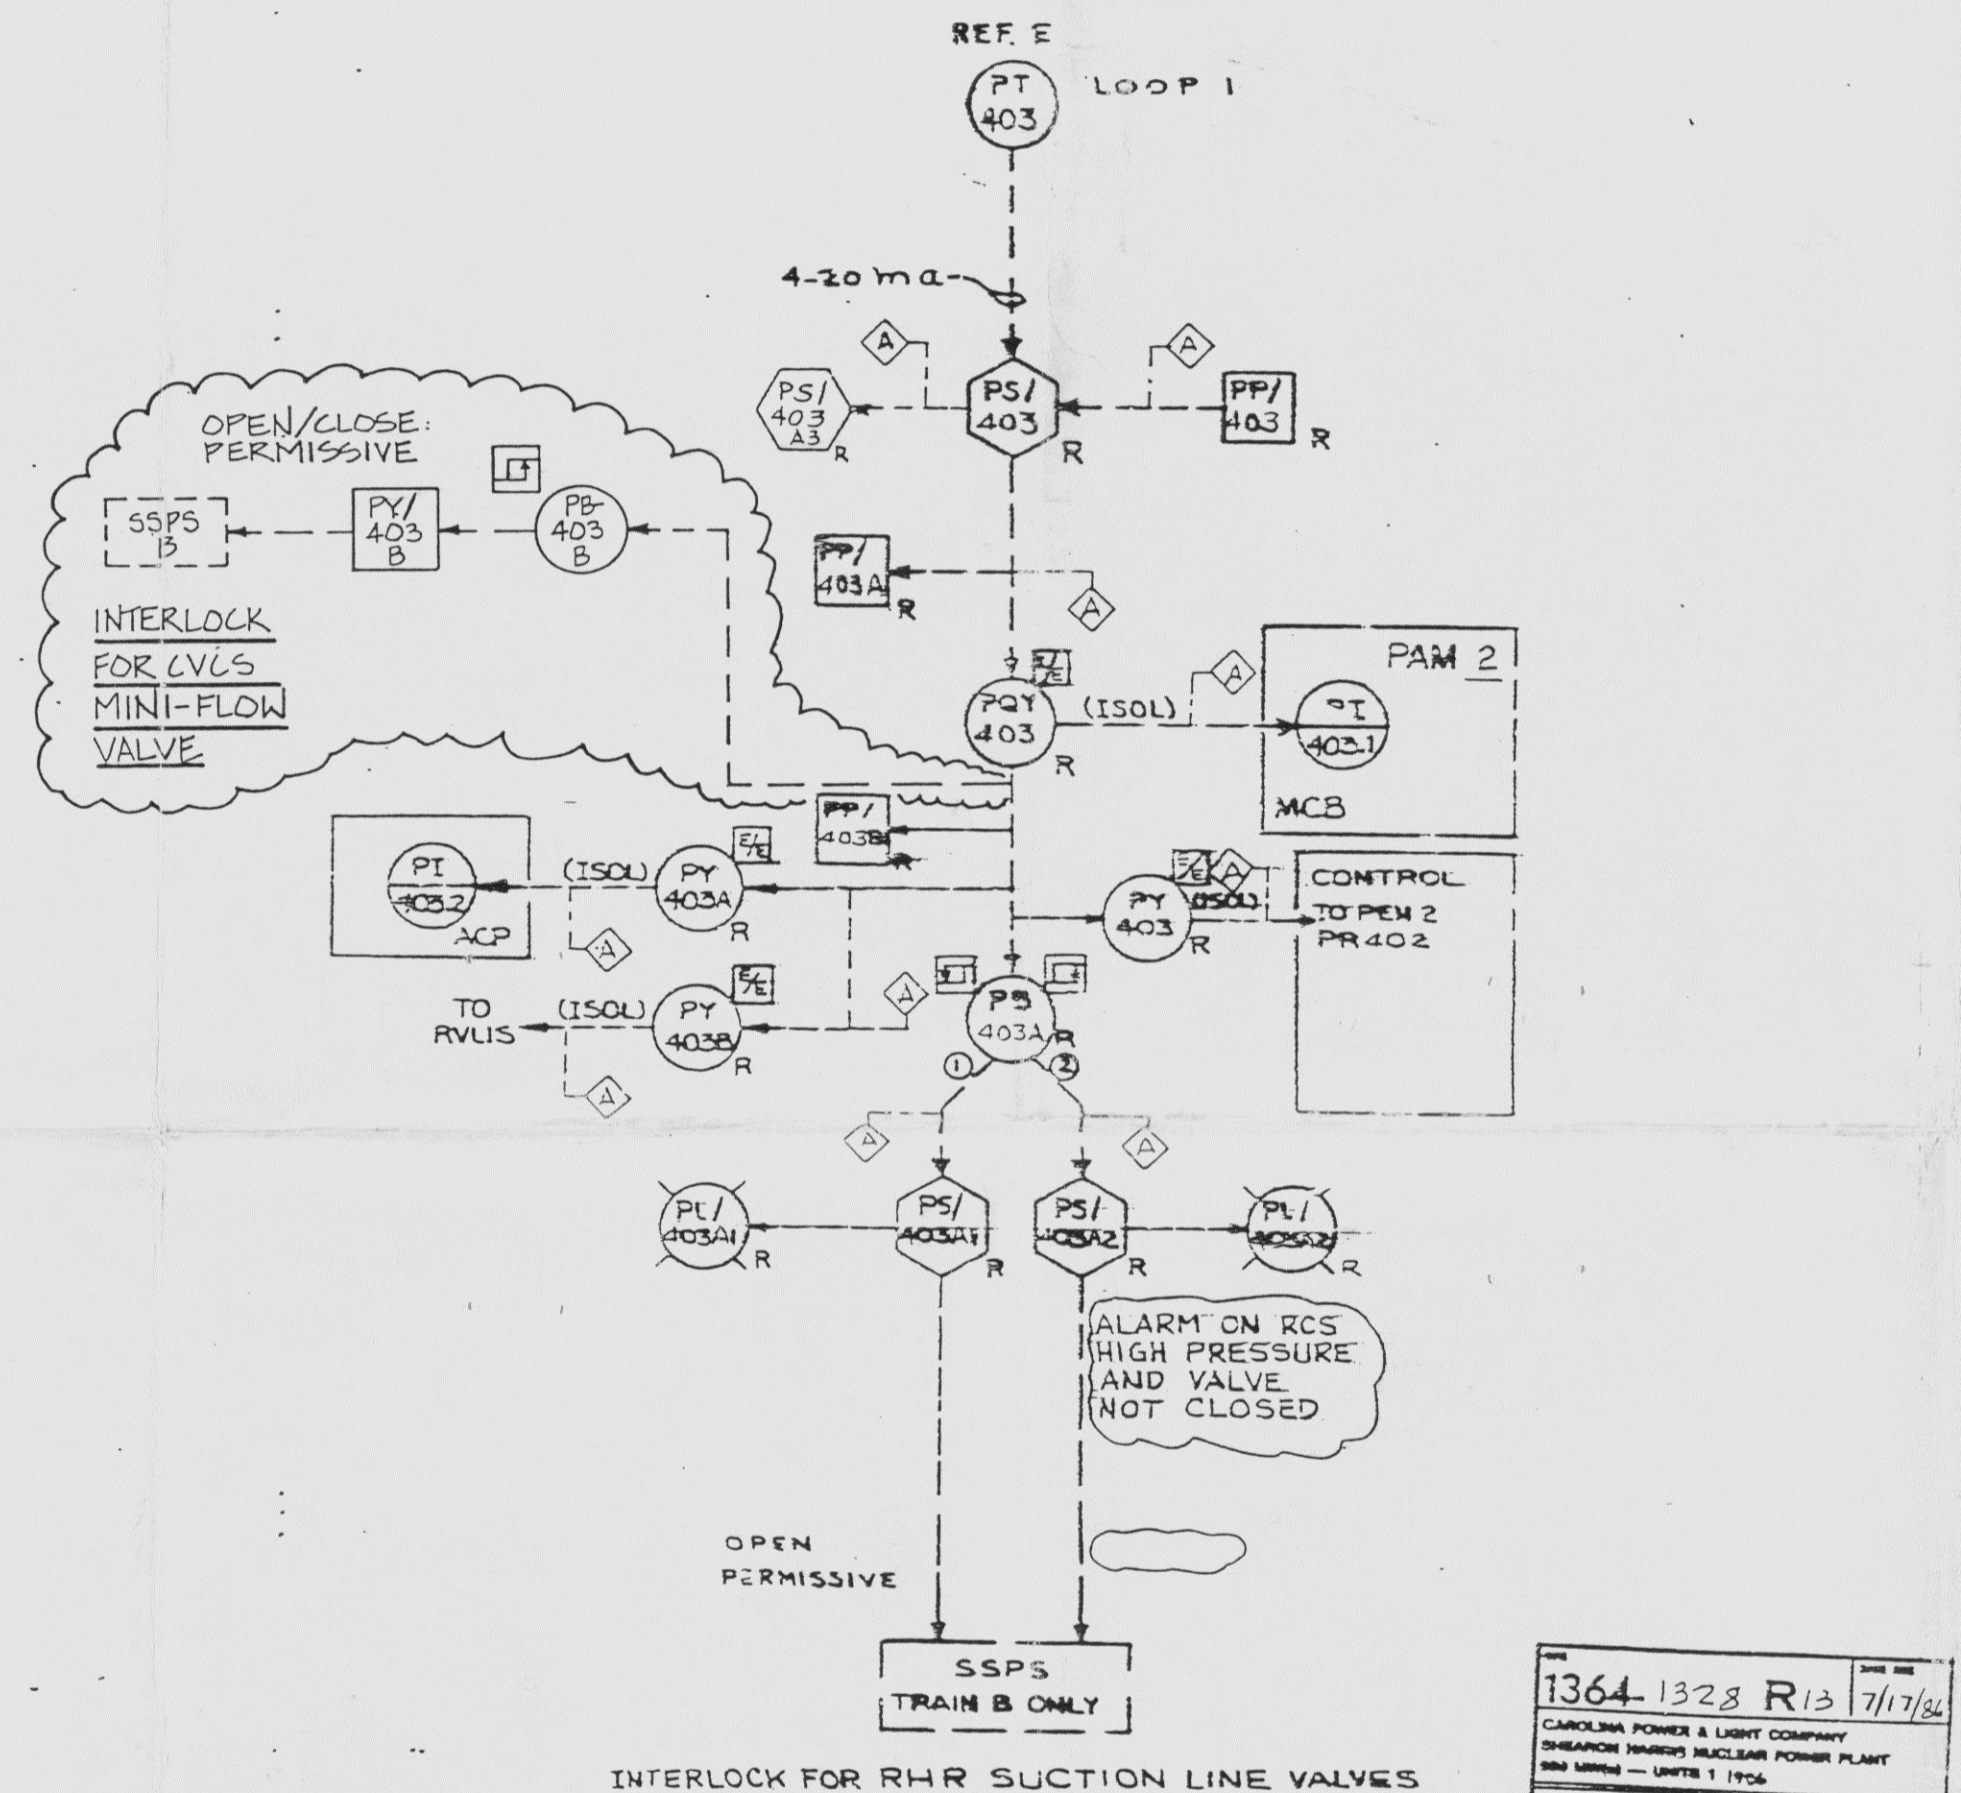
REF. E

PT 403

LOOP 1

4-20 ma

A

A

PS/ 403 A3 R

PS/ 403 R

PP/ 403 R

OPEN/CLOSE: PERMISSIVE

SSPS 13

PY/ 403 B

PB-403 B

PP/ 403A R

A

INTERLOCK FOR CVCS MINI-FLOW VALVE

PAM 2

E/E

PQY 403 R

(ISOL)

A

PI 403.1

MCB

PP/ 403B

PI 403.2

ACP

(ISOL)

PY 403A R

E/E

A

E/E

A

PY 403 R

(ISOL)

CONTROL

TO PEM 2 PR402

E/E

TO RVLIS

(ISOL)

PY 403B R

A

PS 403A R

1

2

A

A

A

PL/ 403A1 R

PS/ 403A1 R

PS/ 403A2 R

PL/ 403A2 R

ALARM ON RCS HIGH PRESSURE AND VALVE NOT CLOSED

OPEN PERMISSIVE

SSPS TRAIN B ONLY

INTERLOCK FOR RHR SUCTION LINE VALVES

1364-1328 R13

7/17/86

CAROLINA POWER & LIGHT COMPANY
SHEARON HARRIS NUCLEAR POWER PLANT
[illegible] — UNITS 1 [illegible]